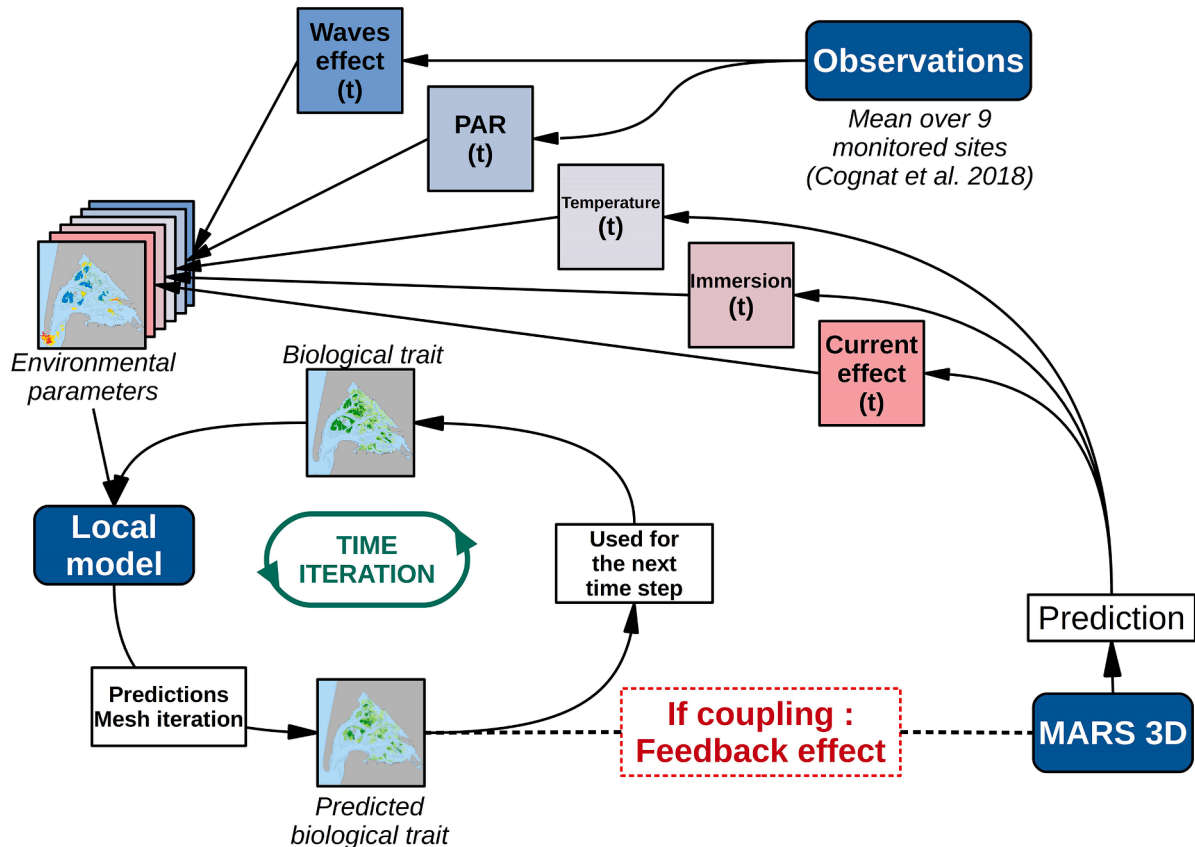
Waves effect (t)

Observations

Mean over 9 monitored sites (Cognat et al. 2018)

PAR (t)

Temperature (t)

Immersion (t)

Current effect (t)

Environmental parameters

Biological trait

Local model

TIME ITERATION

Used for the next time step

Prediction

Predictions Mesh iteration

If coupling : Feedback effect

MARS 3D

Predicted biological trait